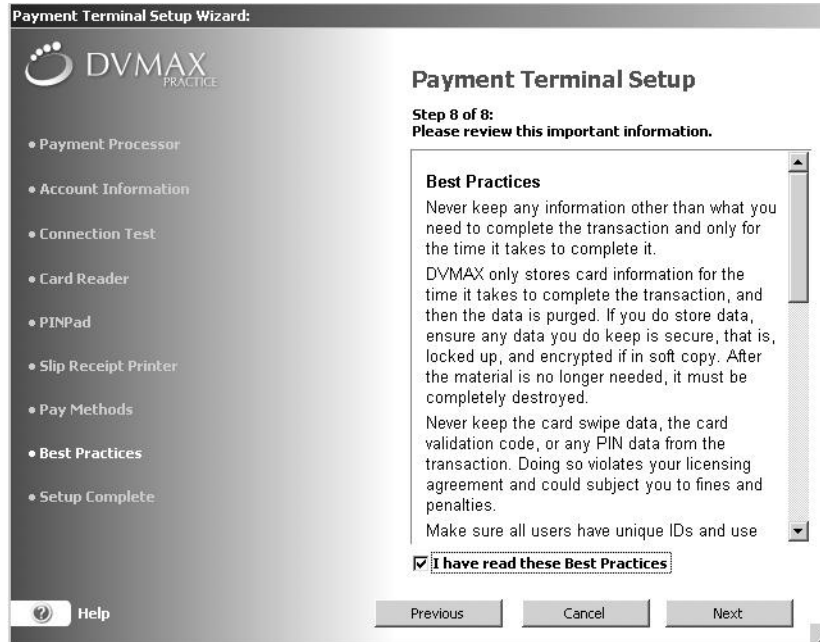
Payment Terminal Setup Wizard:

DVMAX PRACTICE

• Payment Processor

• Account Information

• Connection Test

• Card Reader

• PINPad

• Slip Receipt Printer

• Pay Methods

• Best Practices

• Setup Complete

Payment Terminal Setup

Step 8 of 8:
Please review this important information.

Best Practices

Never keep any information other than what you need to complete the transaction and only for the time it takes to complete it.

DVMAX only stores card information for the time it takes to complete the transaction, and then the data is purged. If you do store data, ensure any data you do keep is secure, that is, locked up, and encrypted if in soft copy. After the material is no longer needed, it must be completely destroyed.

Never keep the card swipe data, the card validation code, or any PIN data from the transaction. Doing so violates your licensing agreement and could subject you to fines and penalties.

Make sure all users have unique IDs and use

☑ I have read these Best Practices

Help

Previous

Cancel

Next